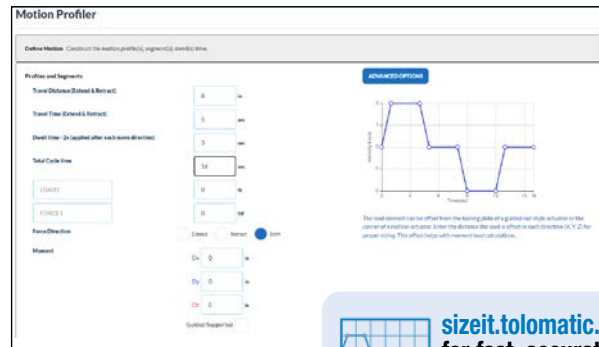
Motion Profiler

Define Motion Construct the motion profile(s), segment(s), dwell(s) time.

Profiles and Segments

Travel Distance (Extend & Retract)

8

in

Travel Time (Extend & Retract)

3

sec

Dwell time - 2x (applied after each move direction)

3

sec

Total Cycle time

14

sec

LOAD 1

0

lb

FORCE 1

0

lbf

Force Direction

Extend

Retract

Both

Moment

Dx

0

in

Dy

0

in

Dz

0

in

Guided/Supported

ADVANCED OPTIONS

Velocity (in/s)

Time (sec)

The load element can be offset from the bearing plate of a guided rod style actuator or the carrier of a rodless actuator. Enter the distance the load is offset in each direction (X, Y, Z) for proper sizing. This offset helps with moment load calculations.

sizeit.tolomatic.

for fast, accurat